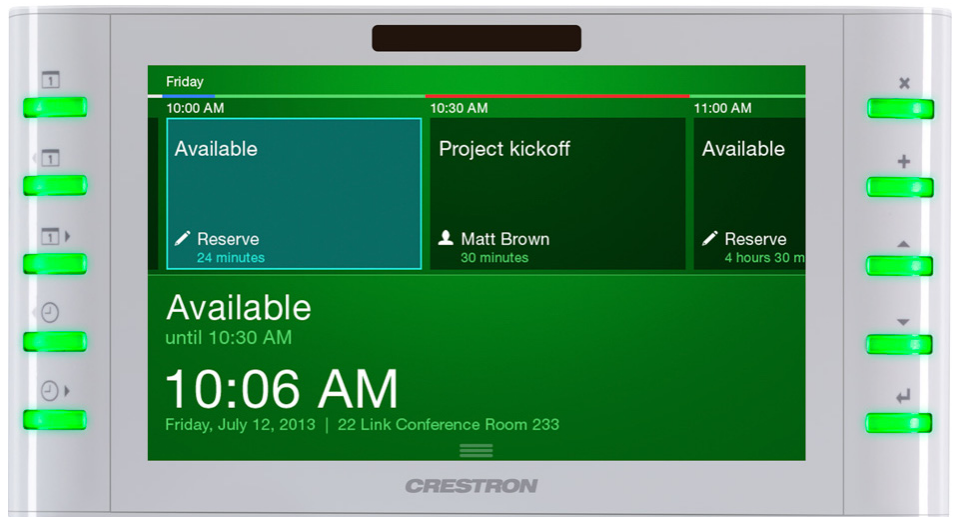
1

1

1

Friday

10:00 AM

Available

Reserve
24 minutes

10:30 AM

Project kickoff

Matt Brown
30 minutes

11:00 AM

Available

Reserve
4 hours 30 m

Available
until 10:30 AM

10:06 AM
Friday, July 12, 2013 | 22 Link Conference Room 233

CRESTRON